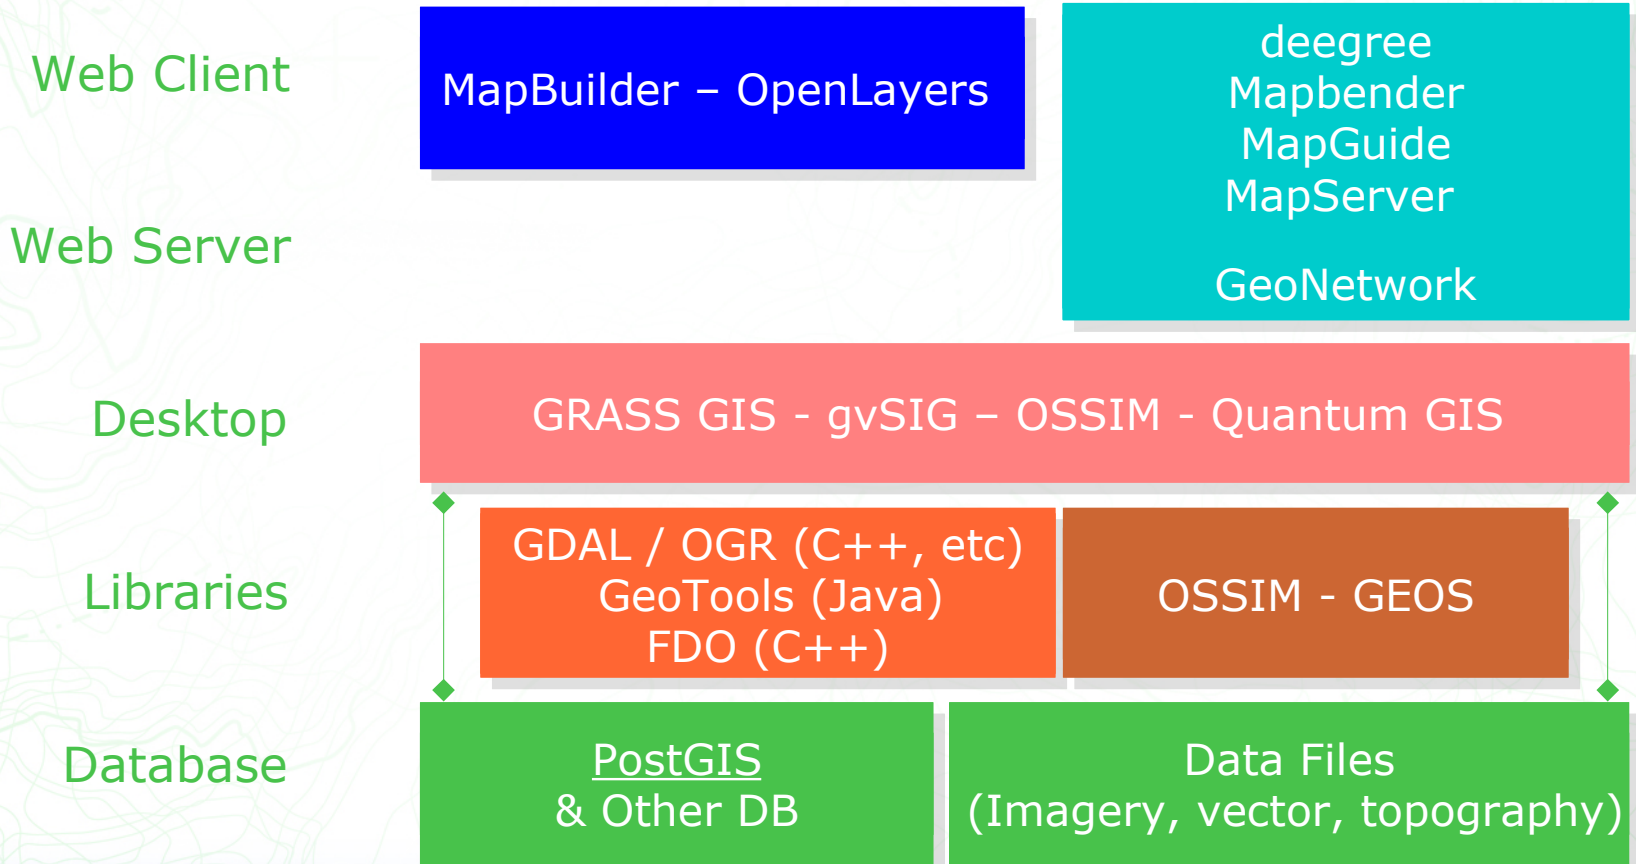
Web Client

MapBuilder – OpenLayers

deegree
Mapbender
MapGuide
MapServer

GeoNetwork

Web Server

Desktop

GRASS GIS - gvSIG – OSSIM - Quantum GIS

Libraries

GDAL / OGR (C++, etc)
GeoTools (Java)
FDO (C++)

OSSIM - GEOS

Database

PostGIS
& Other DB

Data Files
(Imagery, vector, topography)